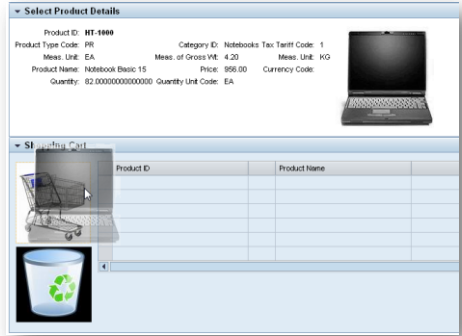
Select Product Details

Product ID: HT-1000
Product Type Code: PR
Meas. Unit: EA
Product Name: Notebook Basic 15
Quantity: 82.00000000000000

Category ID: Notebooks
Meas. of Gross Wt: 4.20
Price: 956.00
Quantity Unit Code: EA

Tax Tariff Code: 1
Meas. Unit: KG
Currency Code:

Sh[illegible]ing Cart

| Product ID | | Product Name |
|---|---|---|
| | | |
| | | |
| | | |
| | | |
| | | |